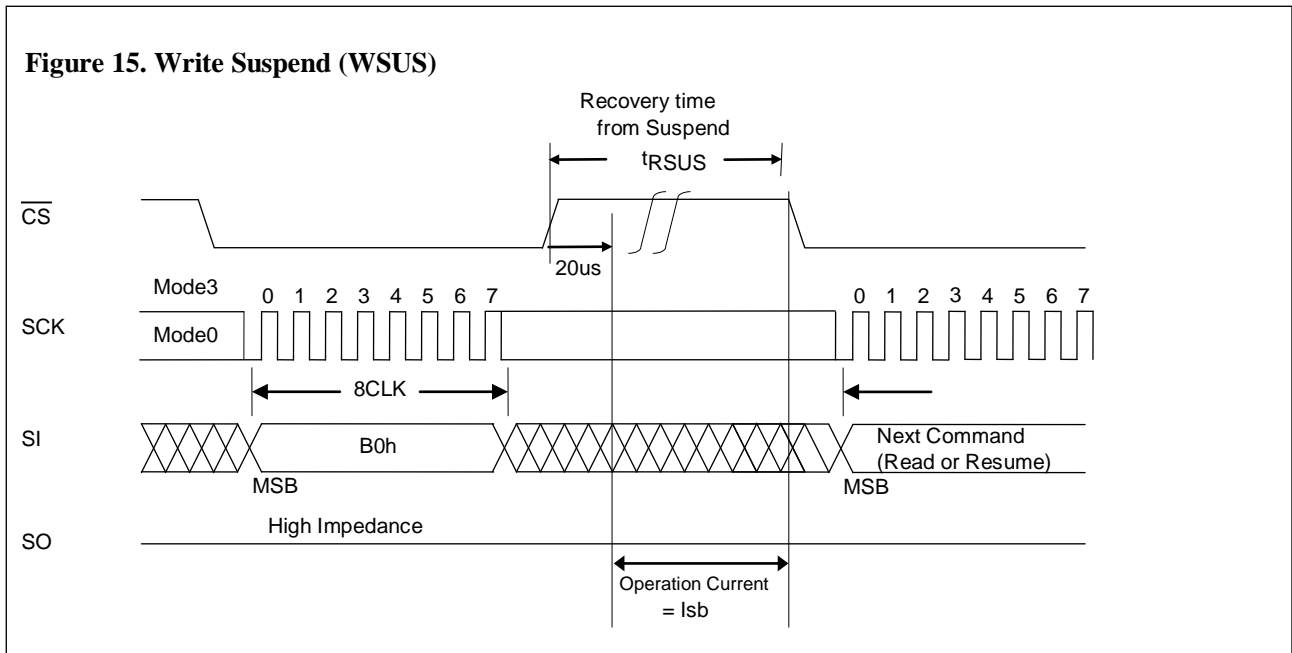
Figure 15. Write Suspend (WSUS)

Recovery time from Suspend

$t_{RSUS}$

$\overline{CS}$

20us

Mode3

0 1 2 3 4 5 6 7

0 1 2 3 4 5 6 7

SCK

Mode0

8CLK

SI

B0h

Next Command (Read or Resume)

MSB

MSB

High Impedance

SO

Operation Current = Isb